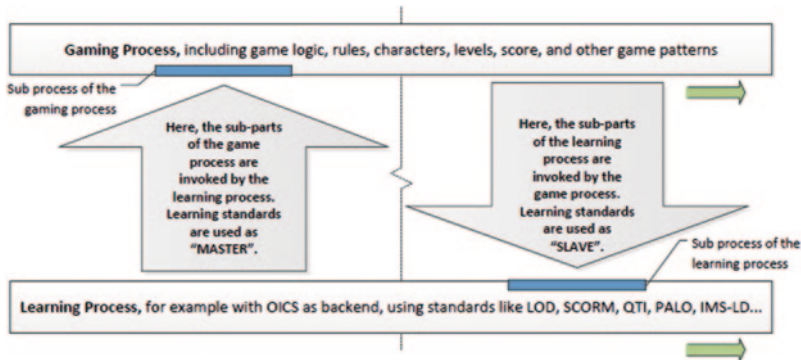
Gaming Process, including game logic, rules, characters, levels, score, and other game patterns

Sub process of the gaming process

Here, the sub-parts of the game process are invoked by the learning process. Learning standards are used as "MASTER".

Here, the sub-parts of the learning process are invoked by the game process. Learning standards are used as "SLAVE".

Sub process of the learning process

Learning Process, for example with OICS as backend, using standards like LOD, SCORM, QTI, PALO, IMS-LD...